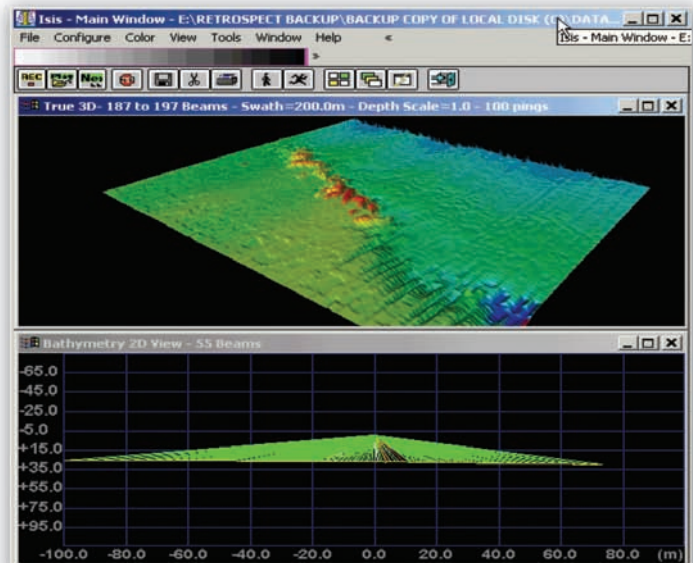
Isis - Main Window - E:\RETROSPECT BACKUP\BACKUP COPY OF LOCAL DISK (C)\DATA...
Isis - Main Window - E:
File Configure Color View Tools Window Help «
REC Play Nav
True 3D- 187 to 197 Beams - Swath=200.0m - Depth Scale=1.0 - 100 pings
Bathymetry 2D View - 55 Beams
-65.0
-45.0
-25.0
-5.0
+15.0
+35.0
+55.0
+75.0
+95.0
-100.0 -80.0 -60.0 -40.0 -20.0 0.0 20.0 40.0 60.0 80.0 (m)